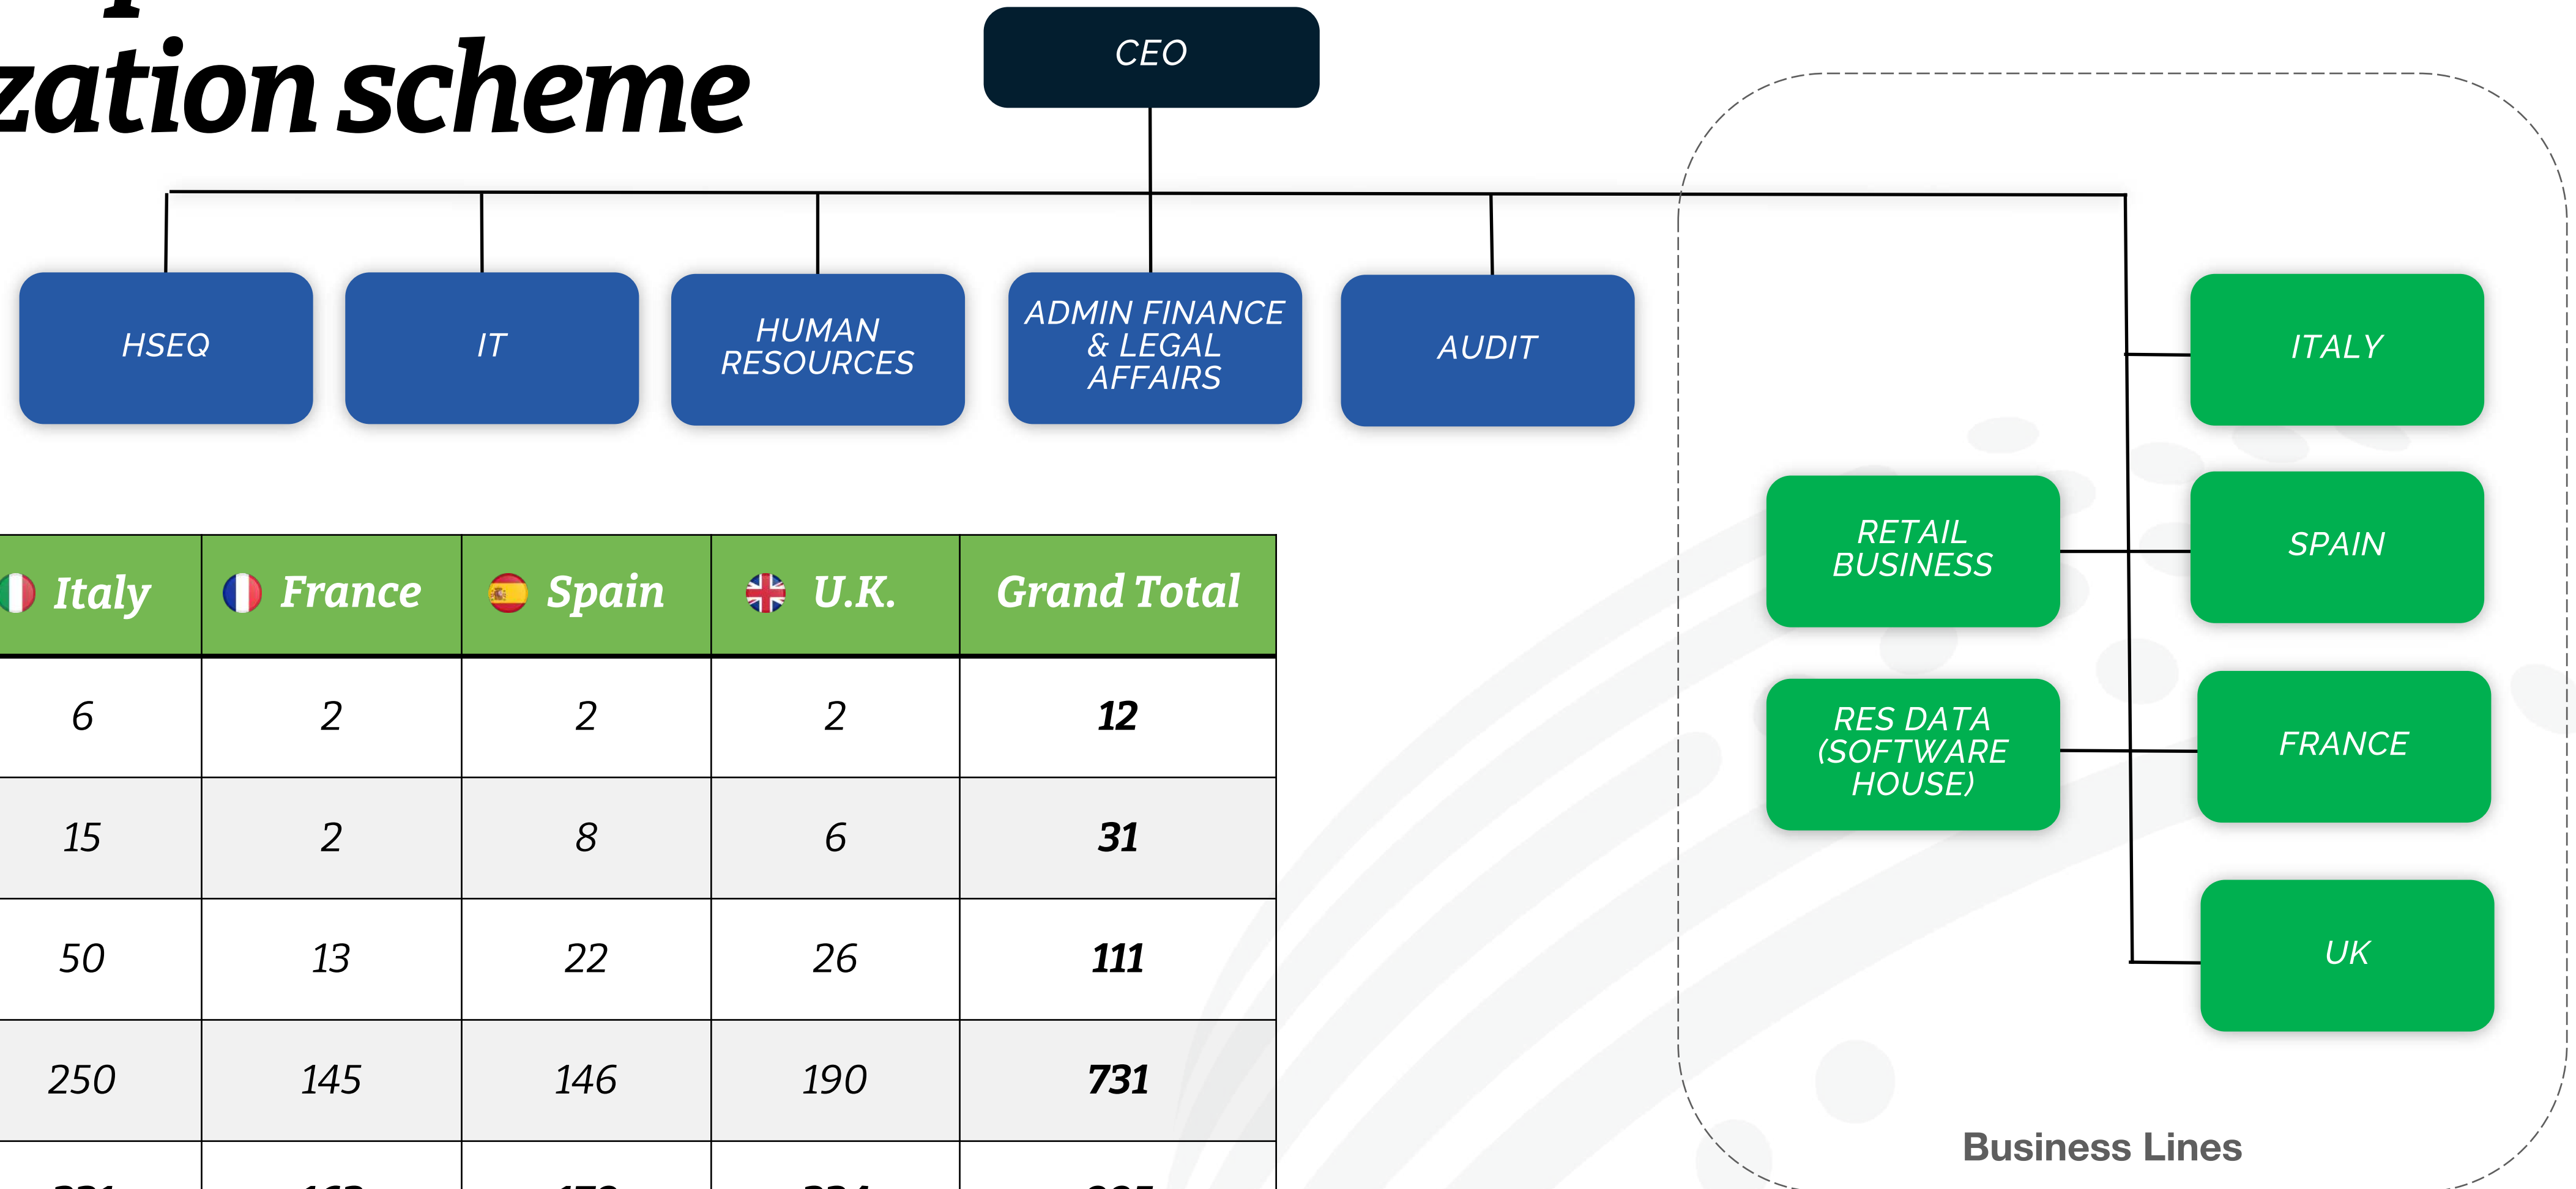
zation scheme

CEO

HSEQ

IT

HUMAN RESOURCES

ADMIN FINANCE & LEGAL AFFAIRS

AUDIT

ITALY

RETAIL BUSINESS

SPAIN

RES DATA (SOFTWARE HOUSE)

FRANCE

UK

Business Lines

| Italy | France | Spain | U.K. | Grand Total |
|---|---|---|---|---|
| 6 | 2 | 2 | 2 | 12 |
| 15 | 2 | 8 | 6 | 31 |
| 50 | 13 | 22 | 26 | 111 |
| 250 | 145 | 146 | 190 | 731 |
| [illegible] | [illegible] | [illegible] | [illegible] | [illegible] |